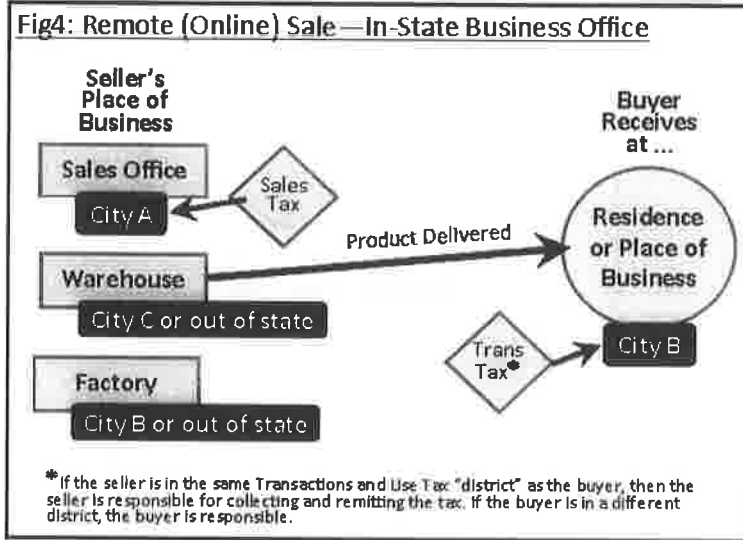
Fig4: Remote (Online) Sale —In-State Business Office

Seller's Place of Business

Sales Office

City A

Sales Tax

Warehouse

City C or out of state

Factory

City B or out of state

Product Delivered

Buyer Receives at ...

Residence or Place of Business

City B

Trans Tax*

*If the seller is in the same Transactions and Use Tax "district" as the buyer, then the seller is responsible for collecting and remitting the tax. If the buyer is in a different district, the buyer is responsible.